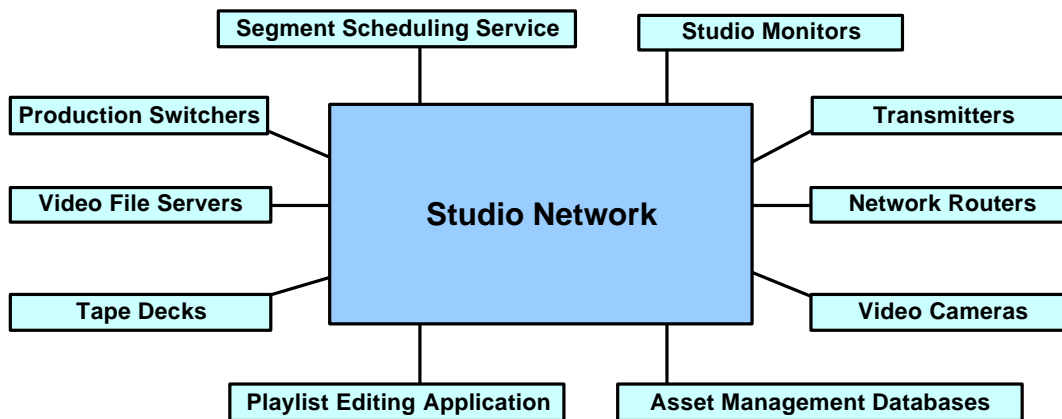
Segment Scheduling Service

Studio Monitors

Production Switchers

Transmitters

Video File Servers

Studio Network

Network Routers

Tape Decks

Video Cameras

Playlist Editing Application

Asset Management Databases